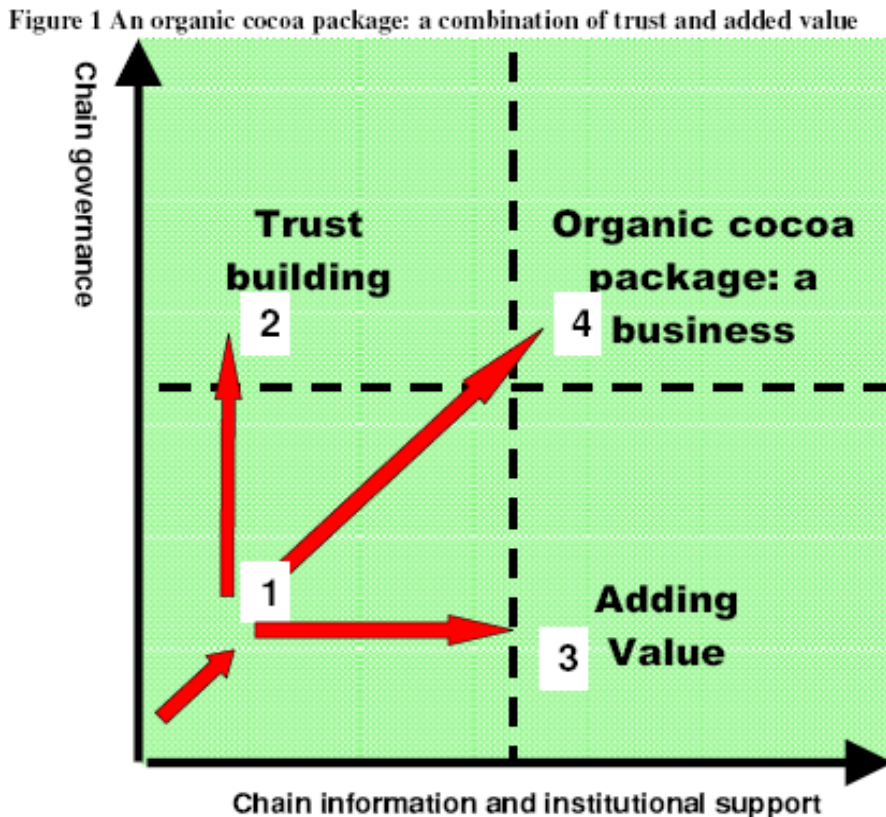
Figure 1 An organic cocoa package: a combination of trust and added value

Chain governance

Trust building

2

Organic cocoa package: a business

4

1

Adding Value

3

Chain information and institutional support